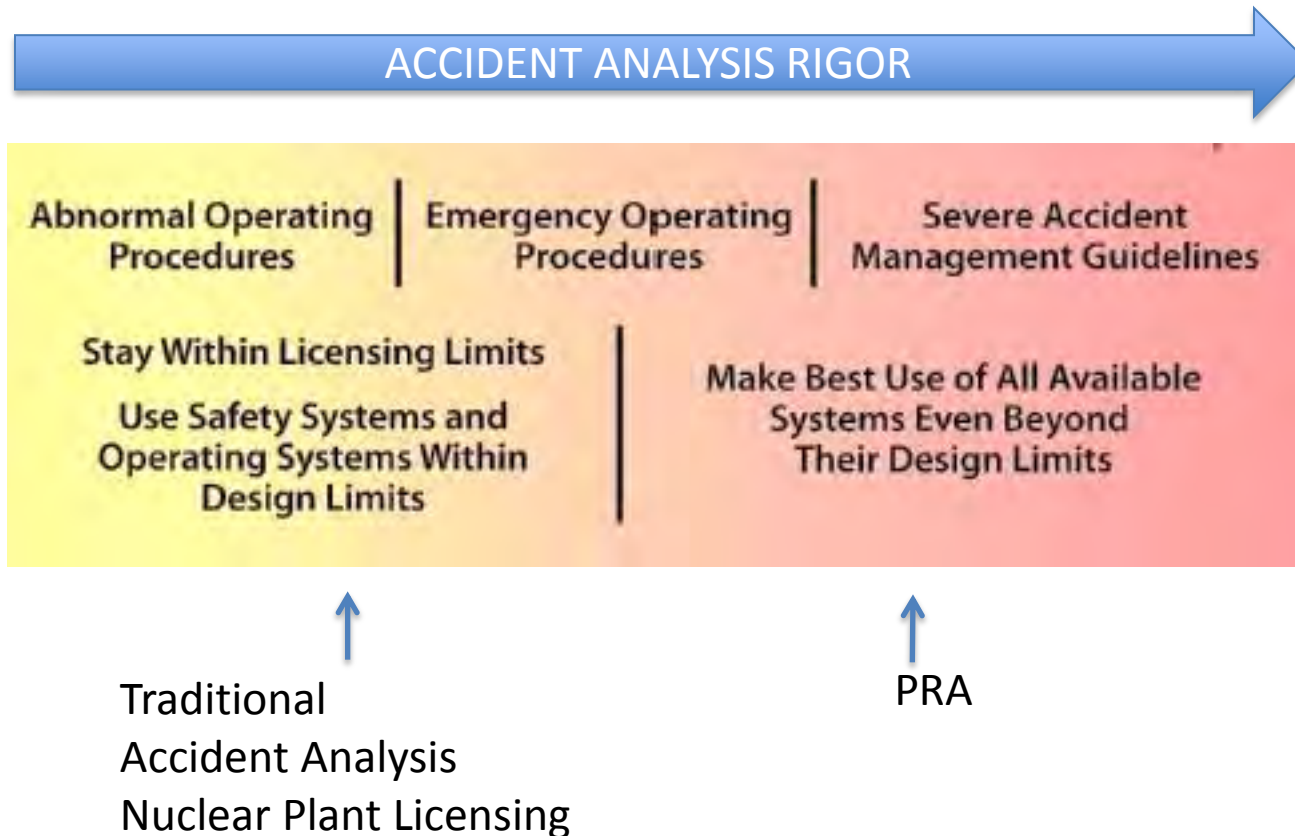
ACCIDENT ANALYSIS RIGOR

Abnormal Operating Procedures

Emergency Operating Procedures

Severe Accident Management Guidelines

Stay Within Licensing Limits

Use Safety Systems and Operating Systems Within Design Limits

Make Best Use of All Available Systems Even Beyond Their Design Limits

Traditional
Accident Analysis
Nuclear Plant Licensing

PRA